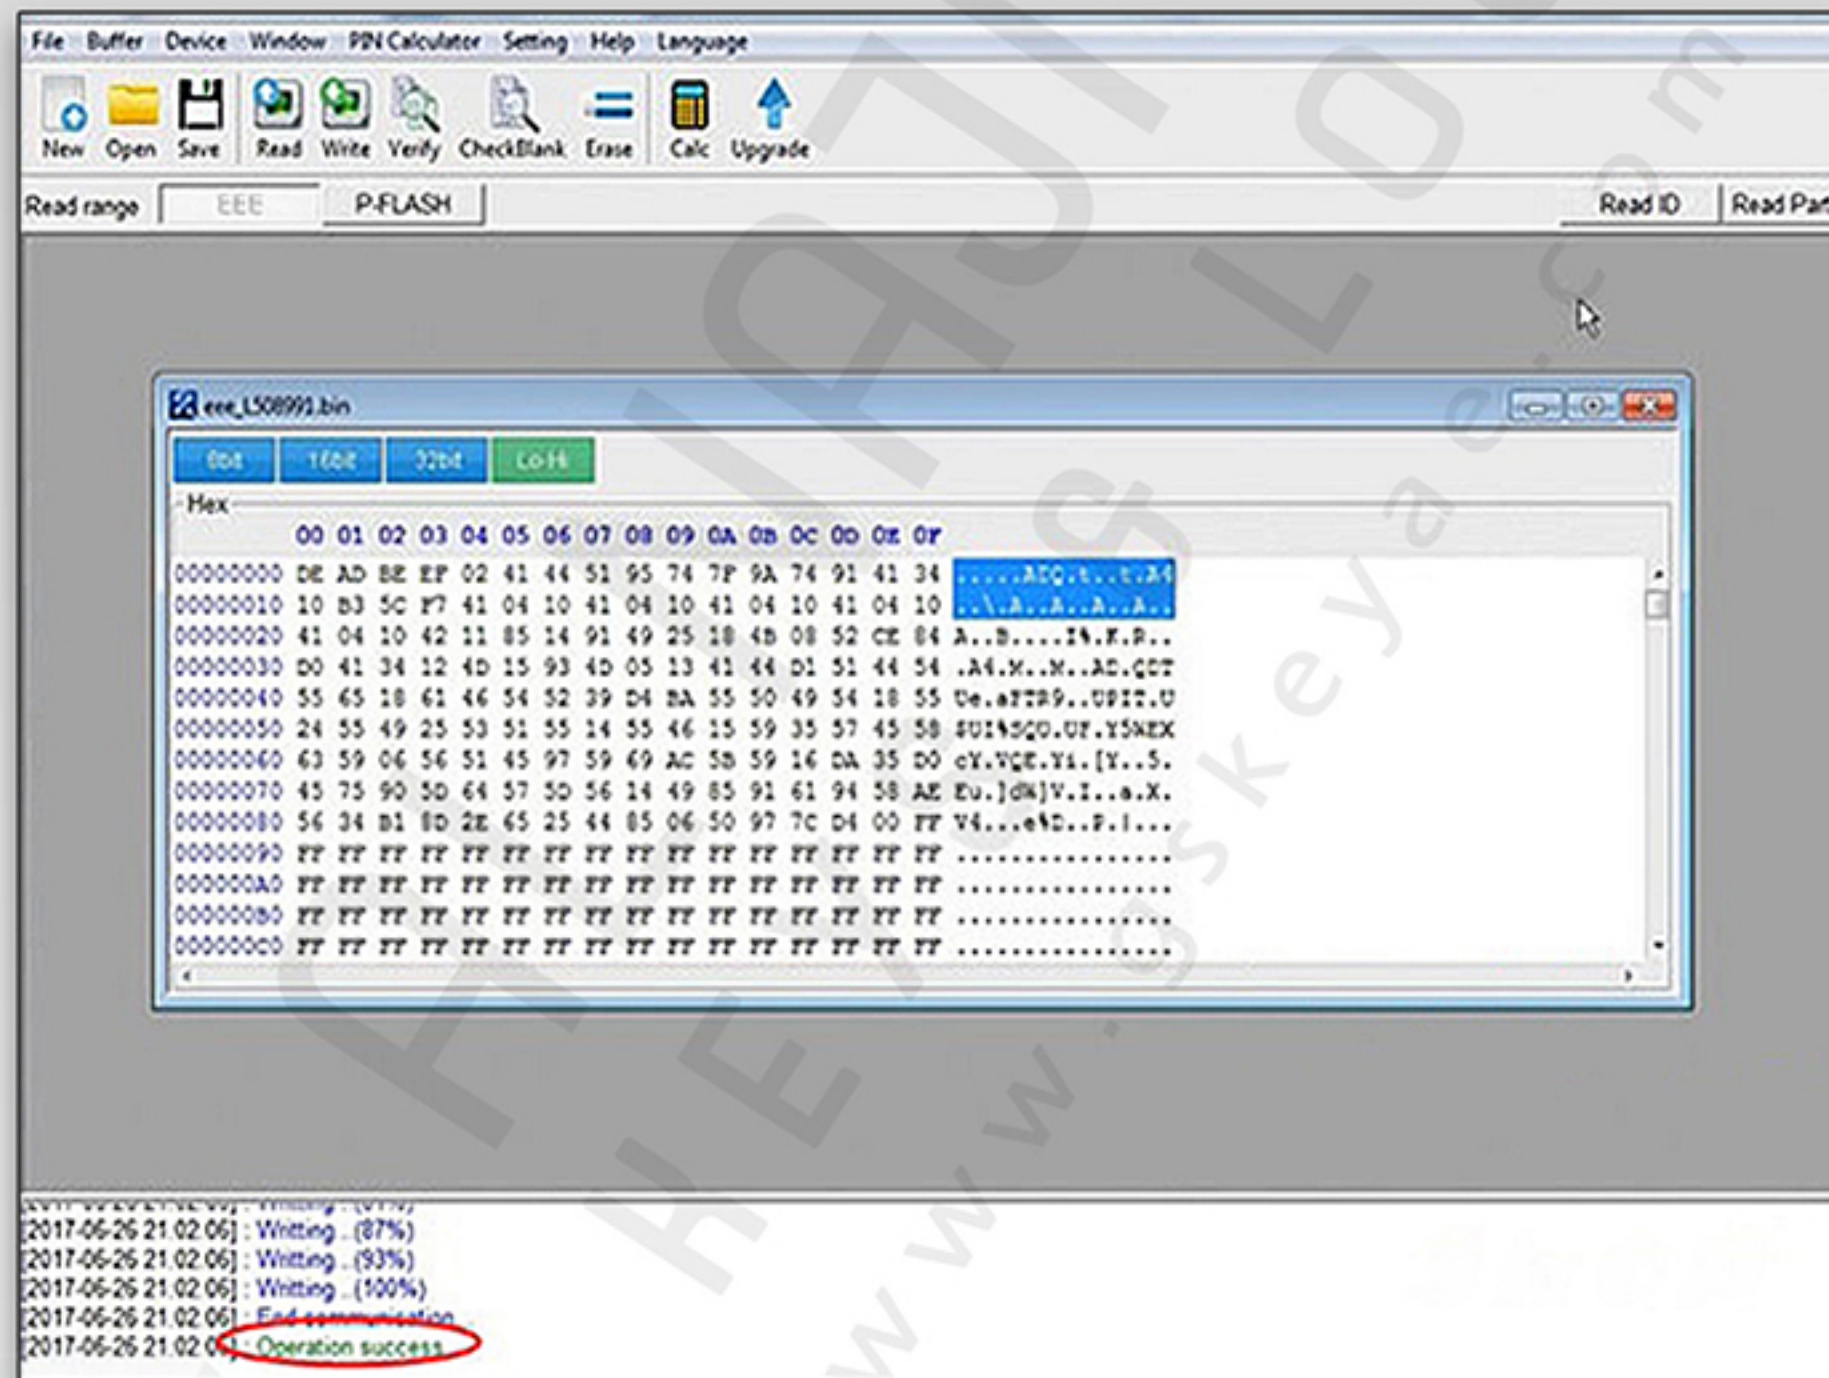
File Buffer Device Window PIN Calculator Setting Help Language

New Open Save Read Write Verify CheckBlank Erase Calc Upgrade

Read range EEE P-FLASH Read ID Read Par

eee_L508991.bin

8bit 16bit 32bit Lo-Hi

Hex

| | 00 | 01 | 02 | 03 | 04 | 05 | 06 | 07 | 08 | 09 | 0A | 0B | 0C | 0D | 0E | 0F | |
|---|---|---|---|---|---|---|---|---|---|---|---|---|---|---|---|---|---|
| 00000000 | DE | AD | BE | EF | 02 | 41 | 44 | 51 | 95 | 74 | 7F | 9A | 74 | 91 | 41 | 34 | .....ADQ.t..t.A4 |
| 00000010 | 10 | B3 | 5C | F7 | 41 | 04 | 10 | 41 | 04 | 10 | 41 | 04 | 10 | 41 | 04 | 10 | ..\.A..A..A..A.. |
| 00000020 | 41 | 04 | 10 | 42 | 11 | 85 | 14 | 91 | 49 | 25 | 18 | 4B | 08 | 52 | CE | 84 | A..B....I%.K.R.. |
| 00000030 | D0 | 41 | 34 | 12 | 4D | 15 | 93 | 4D | 05 | 13 | 41 | 44 | D1 | 51 | 44 | 54 | .A4.M..M..AD.QDT |
| 00000040 | 55 | 65 | 18 | 61 | 46 | 54 | 52 | 39 | D4 | BA | 55 | 50 | 49 | 54 | 18 | 55 | Ue.aFTR9..UPIT.U |
| 00000050 | 24 | 55 | 49 | 25 | 53 | 51 | 55 | 14 | 55 | 46 | 15 | 59 | 35 | 57 | 45 | 58 | $UI%SQU.UF.Y5WEX |
| 00000060 | 63 | 59 | 06 | 56 | 51 | 45 | 97 | 59 | 69 | AC | 5B | 59 | 16 | DA | 35 | D0 | cY.VQE.Yi.[Y..5. |
| 00000070 | 45 | 75 | 90 | 5D | 64 | 57 | 5D | 56 | 14 | 49 | 85 | 91 | 61 | 94 | 58 | AE | Eu.]dW]V.I..a.X. |
| 00000080 | 56 | 34 | B1 | 8D | 2E | 65 | 25 | 44 | 85 | 06 | 50 | 97 | 7C | D4 | 00 | FF | V4...e%D..P.\|... |
| 00000090 | FF | FF | FF | FF | FF | FF | FF | FF | FF | FF | FF | FF | FF | FF | FF | FF | ................ |
| 000000A0 | FF | FF | FF | FF | FF | FF | FF | FF | FF | FF | FF | FF | FF | FF | FF | FF | ................ |
| 000000B0 | FF | FF | FF | FF | FF | FF | FF | FF | FF | FF | FF | FF | FF | FF | FF | FF | ................ |
| 000000C0 | FF | FF | FF | FF | FF | FF | FF | FF | FF | FF | FF | FF | FF | FF | FF | FF | ................ |

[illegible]
[2017-06-26 21:02:06] : Writting ..(87%)
[2017-06-26 21:02:06] : Writting ..(93%)
[2017-06-26 21:02:06] : Writting ..(100%)
[2017-06-26 21:02:06] : End communication
[2017-06-26 21:02:06] : Operation success

www.obdii365.com